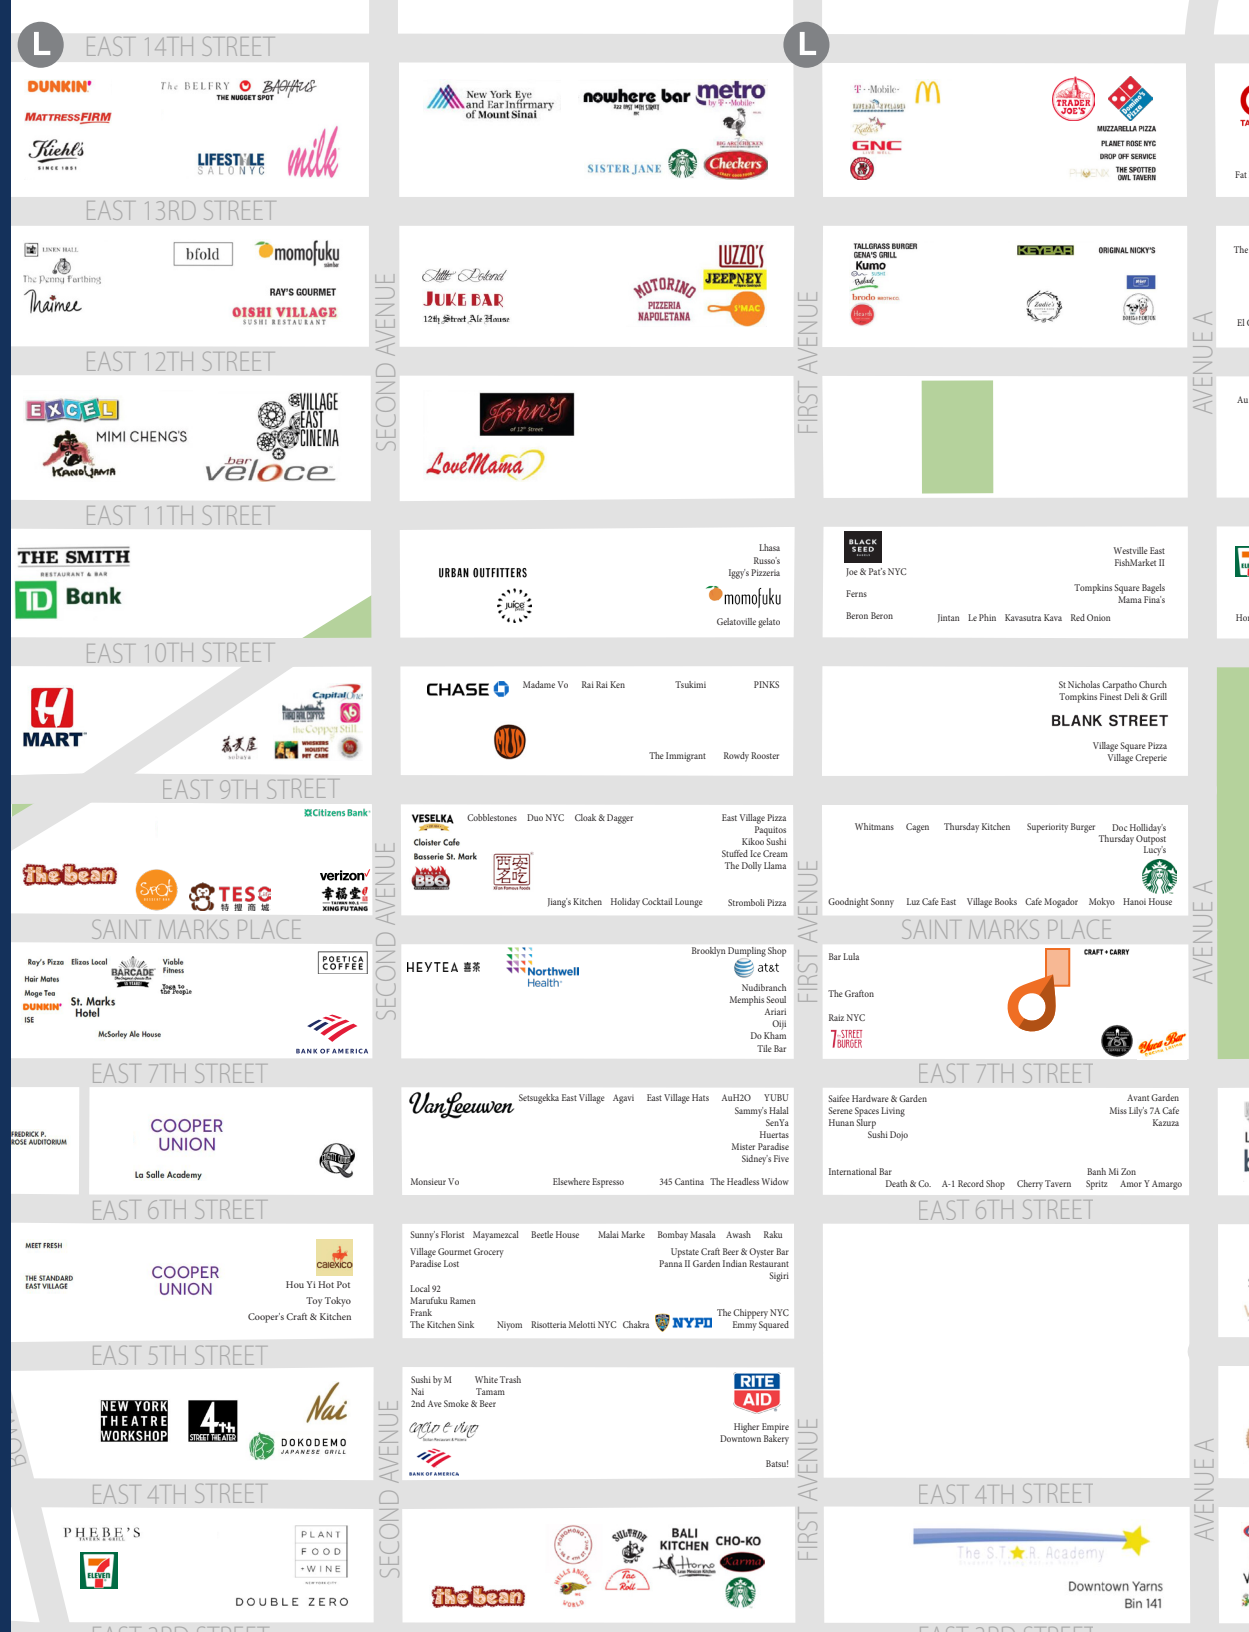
L EAST 14TH STREET

L

DUNKIN'
The BELFRY
THE NUGGET SPOT
MATTRESSFIRM
Kiehl's SINCE 1851
LIFESTYLE SALON NYC
milk

New York Eye and Ear Infirmary of Mount Sinai
nowhere bar
metro by T-Mobile
SISTER JANE
Checkers

T-Mobile
GNC
TRADER JOE'S
Domino's Pizza
MUZZARELLA PIZZA
PLANET ROSE NYC
DROP OFF SERVICE
THE SPOTTED OWL TAVERN

EAST 13RD STREET

LINEN HALL
The Penny Farthing
Maimee
bfold
momofuku
RAY'S GOURMET
OISHI VILLAGE SUSHI RESTAURANT

Little Poland
JUKE BAR
12th Street Ale House
MOTORINO PIZZERIA NAPOLETANA
LUZZO'S
JEEPNEY
S'MAC

TALLGRASS BURGER
GENA'S GRILL
Kumo
brodo
KEYBAR
ORIGINAL NICKY'S

SECOND AVENUE
FIRST AVENUE
AVENUE A

EAST 12TH STREET

EXCEL
MIMI CHENG'S
VILLAGE EAST CINEMA
bar veloce

John's of 12th Street
LoveMama

EAST 11TH STREET

THE SMITH RESTAURANT & BAR
TD Bank

URBAN OUTFITTERS
juice
Lhasa
Russo's
Iggy's Pizzeria
momofuku
Gelatoville gelato

BLACK SEED
Joe & Pat's NYC
Ferns
Beron Beron
Westville East
FishMarket II
Tompkins Square Bagels
Mama Fina's
Jintan Le Phin Kavasutra Kava Red Onion

EAST 10TH STREET

H MART
Capital One
the Copper Still

CHASE
Madame Vo
Rai Rai Ken
Tsukimi
PINKS
The Immigrant
Rowdy Rooster

St Nicholas Carpatho Church
Tompkins Finest Deli & Grill
BLANK STREET
Village Square Pizza
Village Creperie

EAST 9TH STREET

Citizens Bank
the bean
TESO
verizon
XING FU TANG

VESELKA
Cobblestones
Duo NYC
Cloak & Dagger
Cloister Cafe
Basserie St. Mark
BBQ
East Village Pizza
Paquitos
Kikoo Sushi
Stuffed Ice Cream
The Dolly Llama
Jiang's Kitchen
Holiday Cocktail Lounge
Stromboli Pizza

Whitmans
Cagen
Thursday Kitchen
Superiority Burger
Doc Holliday's
Thursday Outpost
Lucy's
Goodnight Sonny
Luz Cafe East
Village Books
Cafe Mogador
Mokyo
Hanoi House

SAINT MARKS PLACE
SAINT MARKS PLACE

Roy's Pizza
Elizas Local
BARCADE
Viable Fitness
Togo to the People
Hair Mates
Moge Tea
DUNKIN'
ISE
St. Marks Hotel
McSorley Ale House
POETICA COFFEE
BANK OF AMERICA

HEYTEA
Northwell Health
Brooklyn Dumpling Shop
at&t
Nudibranch
Memphis Seoul
Ariari
Oiji
Do Kham
Tile Bar

Bar Lula
The Grafton
Raiz NYC
7TH STREET BURGER
CRAFT + CARRY
Yuca Bar

EAST 7TH STREET
EAST 7TH STREET

FREDRICK P. ROSE AUDITORIUM
COOPER UNION
La Salle Academy

Van Leeuwen
Setsugekka East Village
Agavi
East Village Hats
AuH2O
YUBU
Sammy's Halal
SenYa
Huertas
Mister Paradise
Sidney's Five
Monsieur Vo
Elsewhere Espresso
345 Cantina
The Headless Widow

Saifee Hardware & Garden
Serene Spaces Living
Hunan Slurp
Sushi Dojo
Avant Garden
Miss Lily's 7A Cafe
Kazuza
International Bar
Death & Co.
A-1 Record Shop
Cherry Tavern
Banh Mi Zon
Spritz
Amor Y Amargo

EAST 6TH STREET
EAST 6TH STREET

MEET FRESH
THE STANDARD EAST VILLAGE
COOPER UNION
calexico
Hou Yi Hot Pot
Toy Tokyo
Cooper's Craft & Kitchen

Sunny's Florist
Mayamezcal
Beetle House
Malai Marke
Bombay Masala
Awash
Raku
Village Gourmet Grocery
Paradise Lost
Upstate Craft Beer & Oyster Bar
Panna II Garden Indian Restaurant
Sigiri
Local 92
Marufuku Ramen
Frank
The Kitchen Sink
Niyom
Risotteria Melotti NYC
Chakra
NYPD
The Chippery NYC
Emmy Squared

EAST 5TH STREET

NEW YORK THEATRE WORKSHOP
4th STREET THEATER
Nai
DOKODEMO JAPANESE GRILL

Sushi by M
Nai
2nd Ave Smoke & Beer
White Trash
Tamam
Cacio e Vino
BANK OF AMERICA
RITE AID
Higher Empire
Downtown Bakery
Batsu!

EAST 4TH STREET
EAST 4TH STREET

PHEBE'S TAVERN & GRILL
7 ELEVEN
PLANT FOOD + WINE
DOUBLE ZERO

BALI KITCHEN
CHO-KO
Karma
the bean

The S.T.A.R. Academy
Downtown Yarns
Bin 141